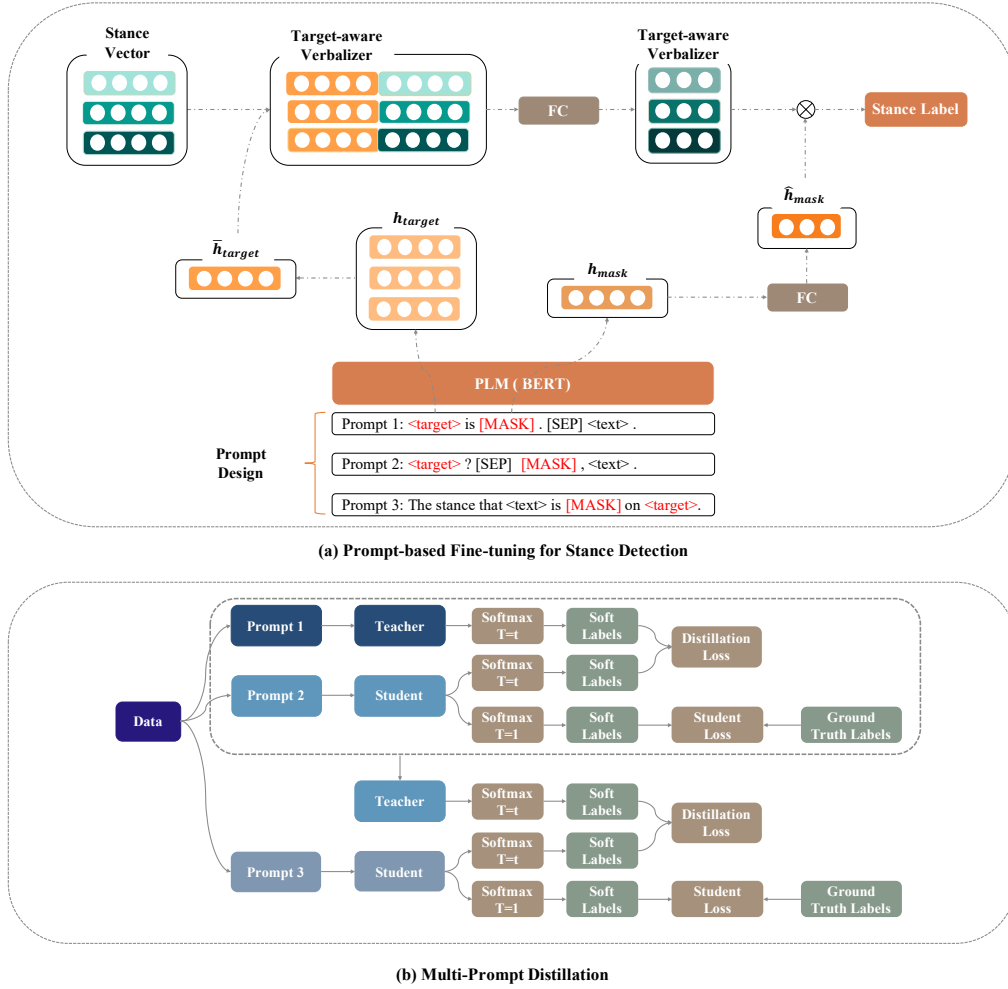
Stance Vector

Target-aware Verbalizer

FC

Target-aware Verbalizer

$\otimes$

Stance Label

$\hat{h}_{mask}$

$h_{target}$

$\bar{h}_{target}$

$h_{mask}$

FC

PLM ( BERT)

Prompt Design

Prompt 1: <target> is [MASK] . [SEP] <text> .

Prompt 2: <target> ? [SEP] [MASK] , <text> .

Prompt 3: The stance that <text> is [MASK] on <target>.

(a) Prompt-based Fine-tuning for Stance Detection

Data

Prompt 1

Teacher

Softmax T=t

Soft Labels

Distillation Loss

Prompt 2

Student

Softmax T=t

Soft Labels

Softmax T=1

Soft Labels

Student Loss

Ground Truth Labels

Teacher

Softmax T=t

Soft Labels

Distillation Loss

Prompt 3

Student

Softmax T=t

Soft Labels

Softmax T=1

Soft Labels

Student Loss

Ground Truth Labels

(b) Multi-Prompt Distillation